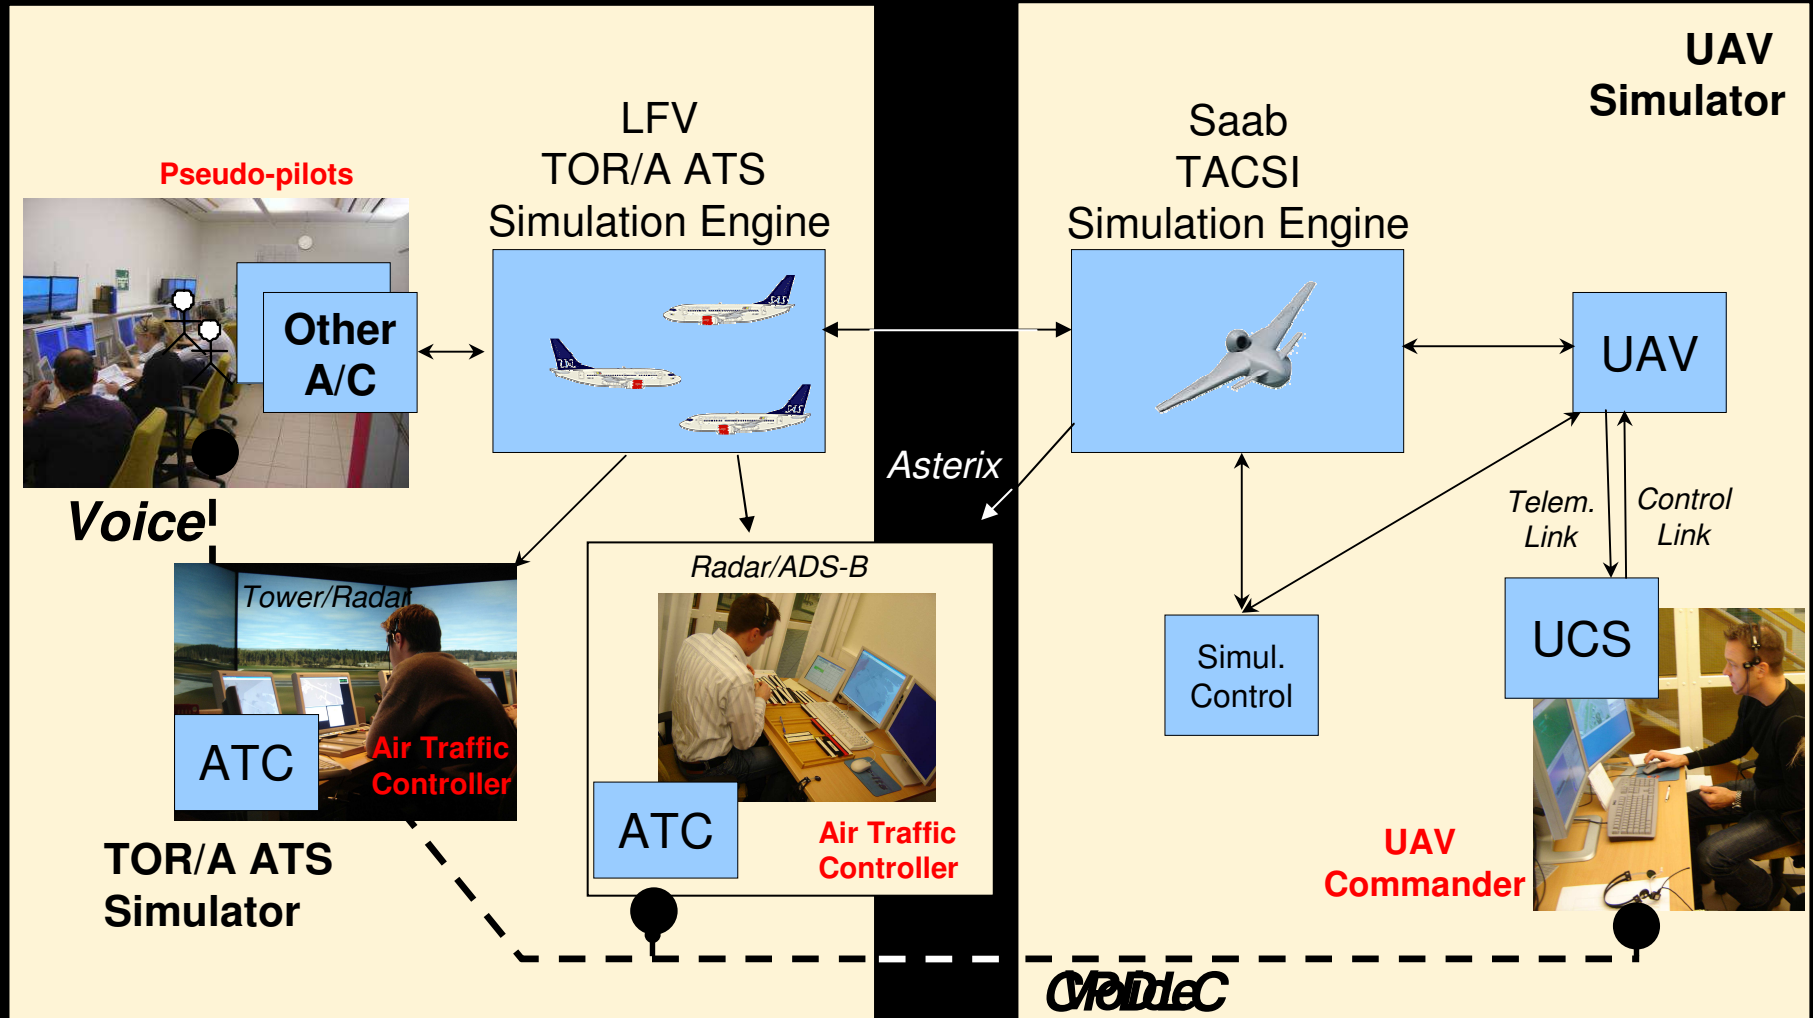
UAV
Simulator

LFV
TOR/A ATS
Simulation Engine

Saab
TACSI
Simulation Engine

Pseudo-pilots

Other
A/C

UAV

Asterix

Telem.
Link

Control
Link

Voice

Tower/Radar

Radar/ADS-B

Simul.
Control

UCS

ATC

Air Traffic
Controller

ATC

Air Traffic
Controller

UAV
Commander

TOR/A ATS
Simulator

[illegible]